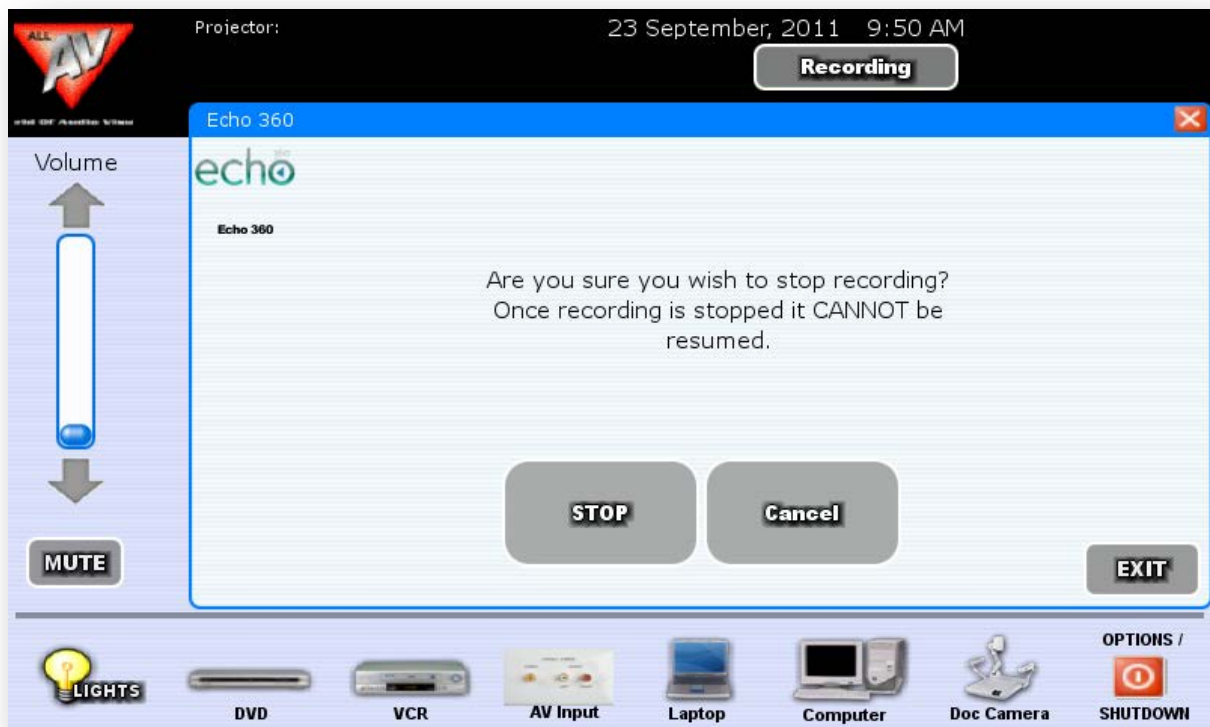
ALL AV
rld Of Audio Visu

Projector:

23 September, 2011 9:50 AM

Recording

Echo 360

Volume

echo 360

Echo 360

Are you sure you wish to stop recording? Once recording is stopped it CANNOT be resumed.

STOP

Cancel

MUTE

EXIT

LIGHTS

DVD

VCR

AV Input

Laptop

Computer

Doc Camera

OPTIONS / SHUTDOWN